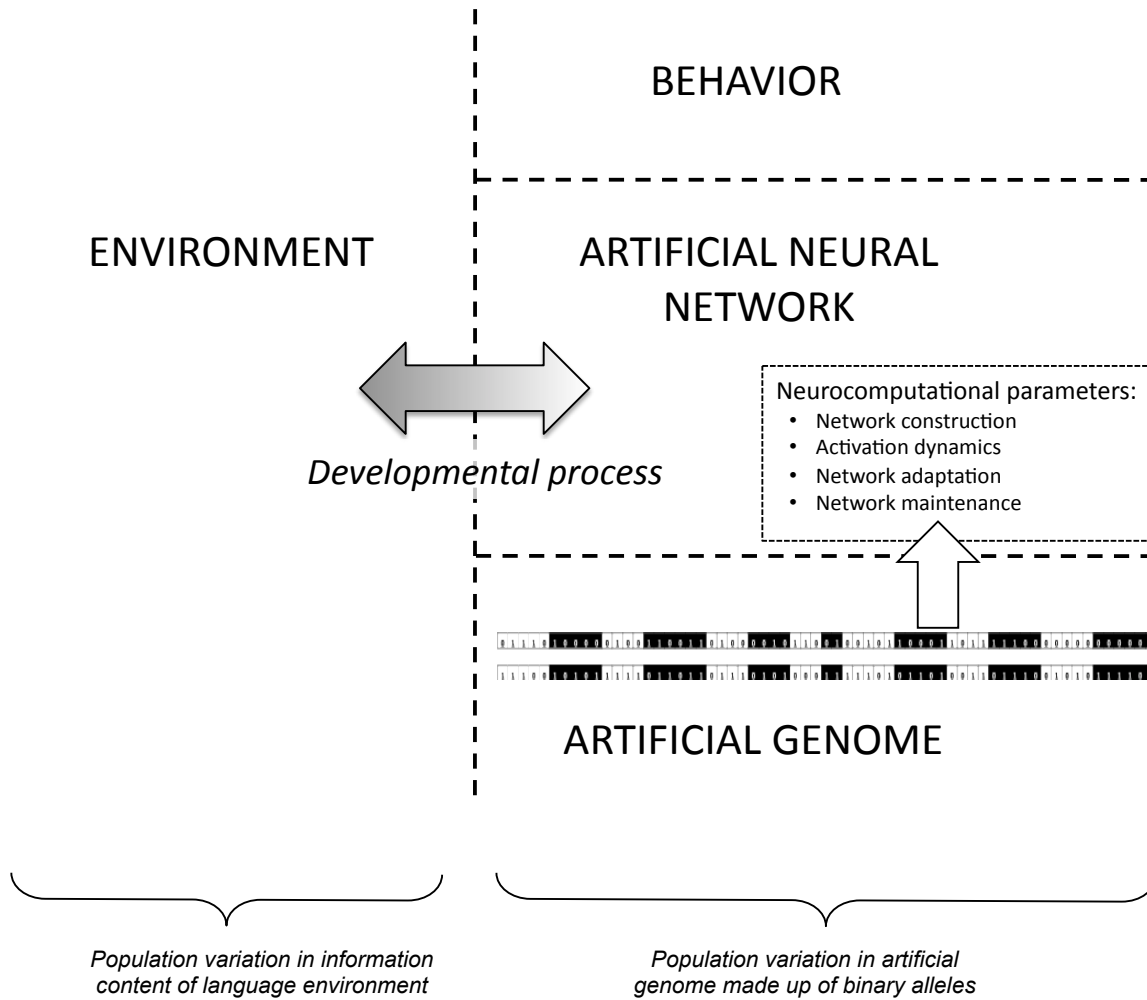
BEHAVIOR

ENVIRONMENT

ARTIFICIAL NEURAL NETWORK

Neurocomputational parameters:
• Network construction
• Activation dynamics
• Network adaptation
• Network maintenance

Developmental process

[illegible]

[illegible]

ARTIFICIAL GENOME

Population variation in information content of language environment

Population variation in artificial genome made up of binary alleles